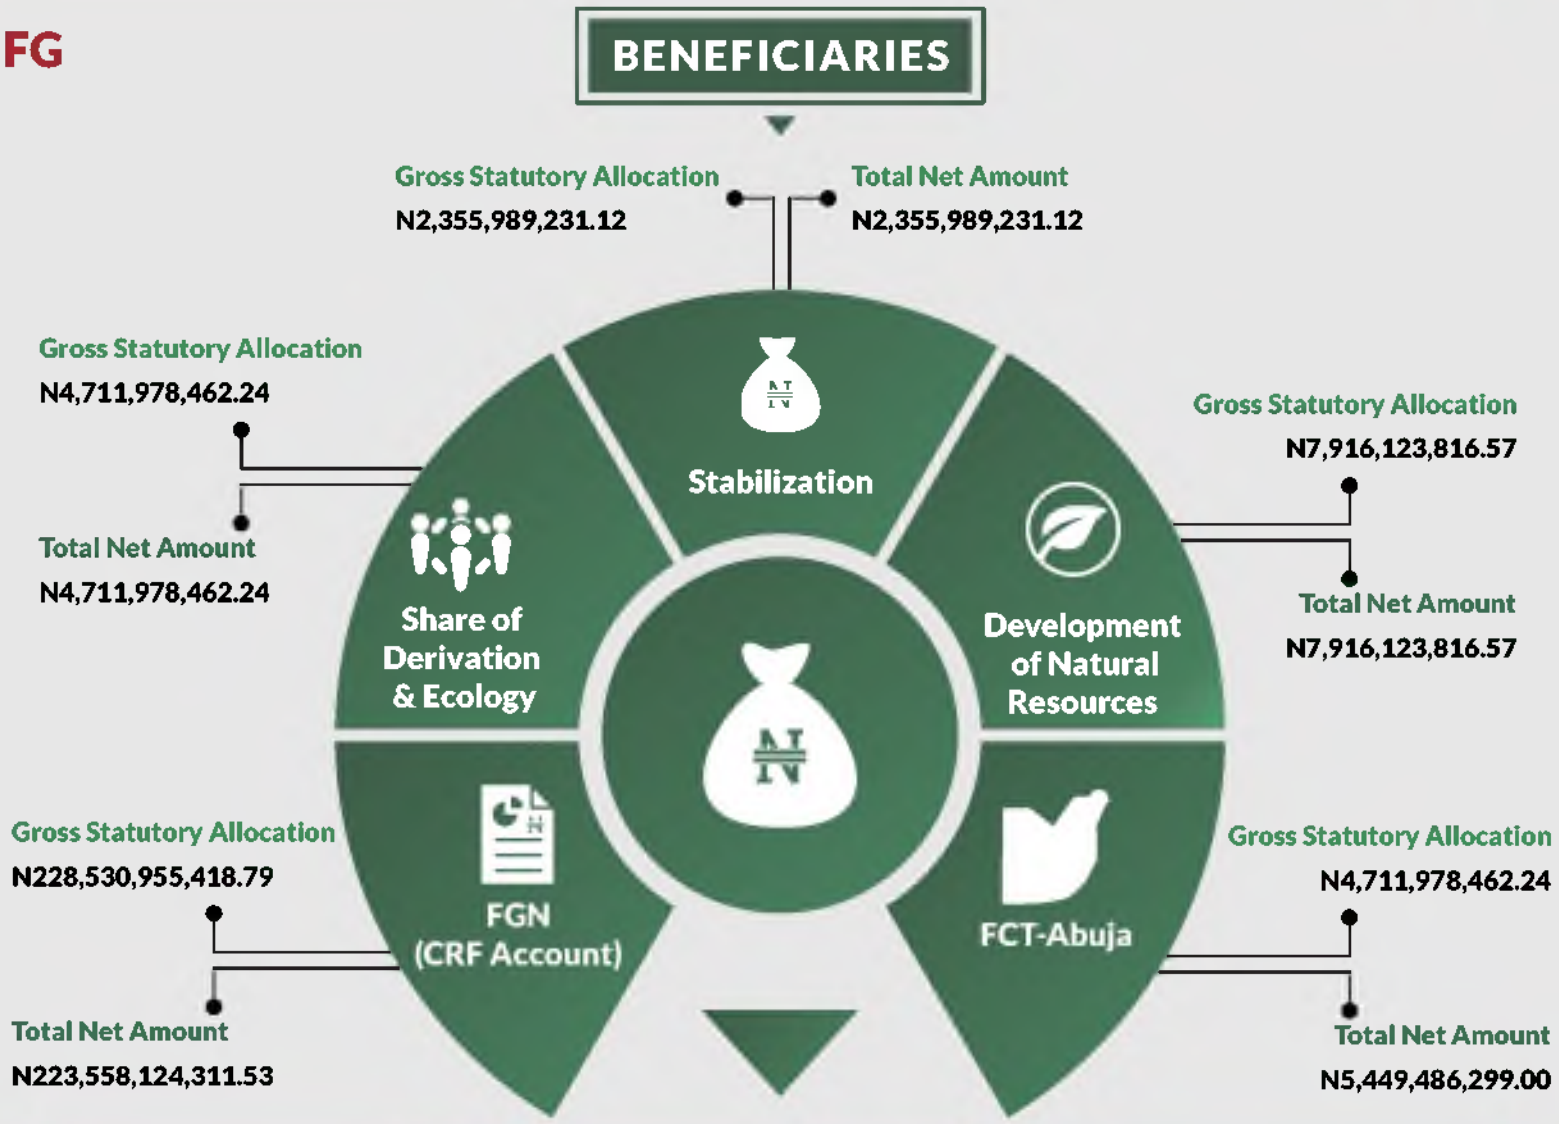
FG

BENEFICIARIES

Gross Statutory Allocation
N2,355,989,231.12

Total Net Amount
N2,355,989,231.12

Stabilization

Gross Statutory Allocation
N4,711,978,462.24

Total Net Amount
N4,711,978,462.24

Share of Derivation & Ecology

Gross Statutory Allocation
N7,916,123,816.57

Total Net Amount
N7,916,123,816.57

Development of Natural Resources

Gross Statutory Allocation
N228,530,955,418.79

Total Net Amount
N223,558,124,311.53

FGN (CRF Account)

Gross Statutory Allocation
N4,711,978,462.24

Total Net Amount
N5,449,486,299.00

FCT-Abuja